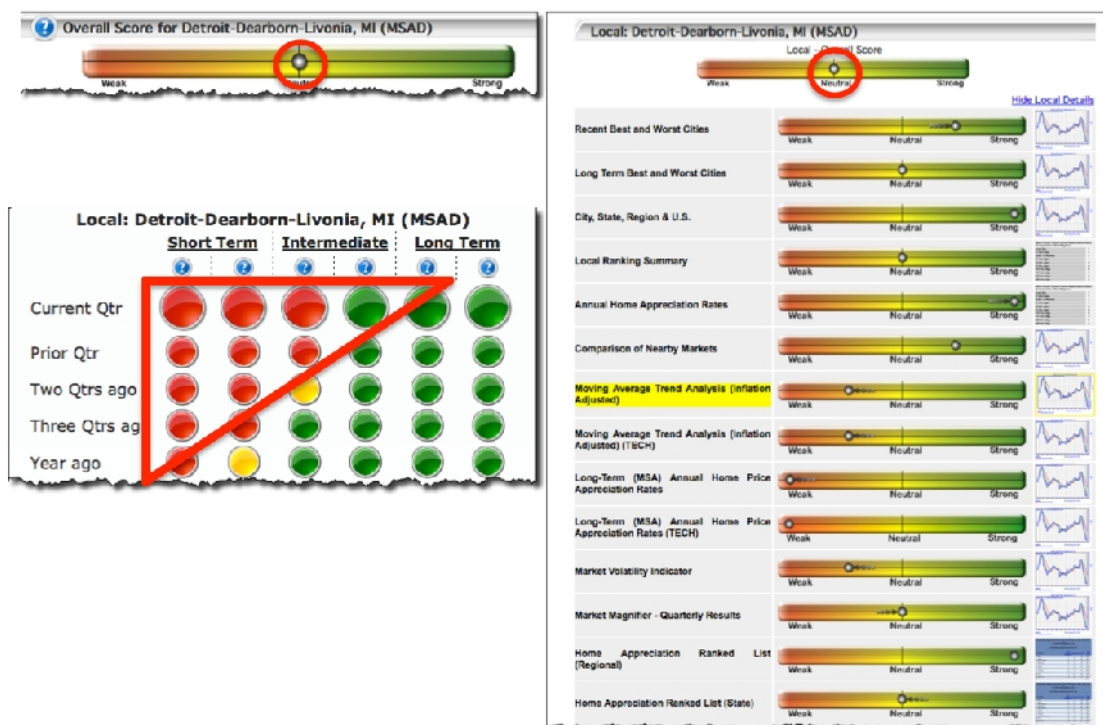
Overall Score for Detroit-Dearborn-Livonia, MI (MSAD)

Weak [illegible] Strong

Local: Detroit-Dearborn-Livonia, MI (MSAD)

| | Short Term | | Intermediate | | Long Term | |
|---|---|---|---|---|---|---|
| Current Qtr | | | | | | |
| Prior Qtr | | | | | | |
| Two Qtrs ago | | | | | | |
| Three Qtrs ag | | | | | | |
| Year ago | | | | | | |

Local: Detroit-Dearborn-Livonia, MI (MSAD)

Local - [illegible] Score

Weak Neutral Strong

Hide Local Details

| | |
|---|---|
| Recent Best and Worst Cities | Weak Neutral Strong |
| Long Term Best and Worst Cities | Weak Neutral Strong |
| City, State, Region & U.S. | Weak Neutral Strong |
| Local Ranking Summary | Weak Neutral Strong |
| Annual Home Appreciation Rates | Weak Neutral Strong |
| Comparison of Nearby Markets | Weak Neutral Strong |
| Moving Average Trend Analysis (Inflation Adjusted) | Weak Neutral Strong |
| Moving Average Trend Analysis (Inflation Adjusted) (TECH) | Weak Neutral Strong |
| Long-Term (MSA) Annual Home Price Appreciation Rates | Weak Neutral Strong |
| Long-Term (MSA) Annual Home Price Appreciation Rates (TECH) | Weak Neutral Strong |
| Market Volatility Indicator | Weak Neutral Strong |
| Market Magnifier - Quarterly Results | Weak Neutral Strong |
| Home Appreciation Ranked List (Regional) | Weak Neutral Strong |
| Home Appreciation Ranked List (State) | Weak Neutral Strong |